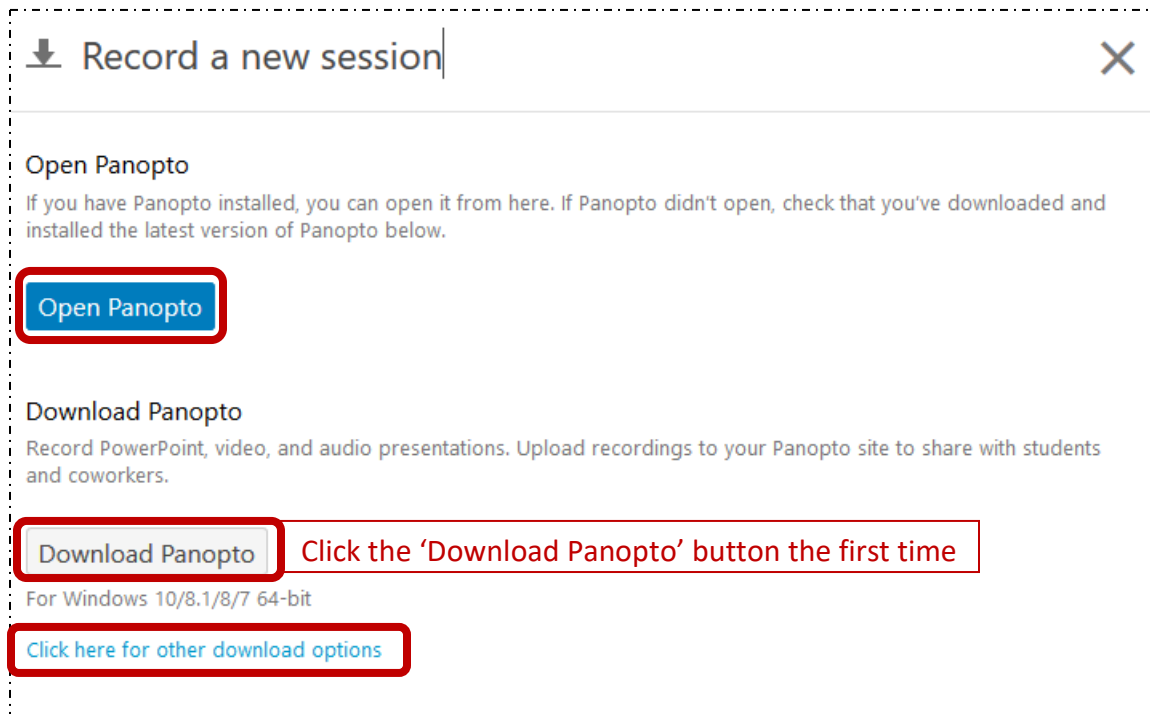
Record a new session

Open Panopto

If you have Panopto installed, you can open it from here. If Panopto didn't open, check that you've downloaded and installed the latest version of Panopto below.

Open Panopto

Download Panopto

Record PowerPoint, video, and audio presentations. Upload recordings to your Panopto site to share with students and coworkers.

Download Panopto

Click the 'Download Panopto' button the first time

For Windows 10/8.1/8/7 64-bit

Click here for other download options